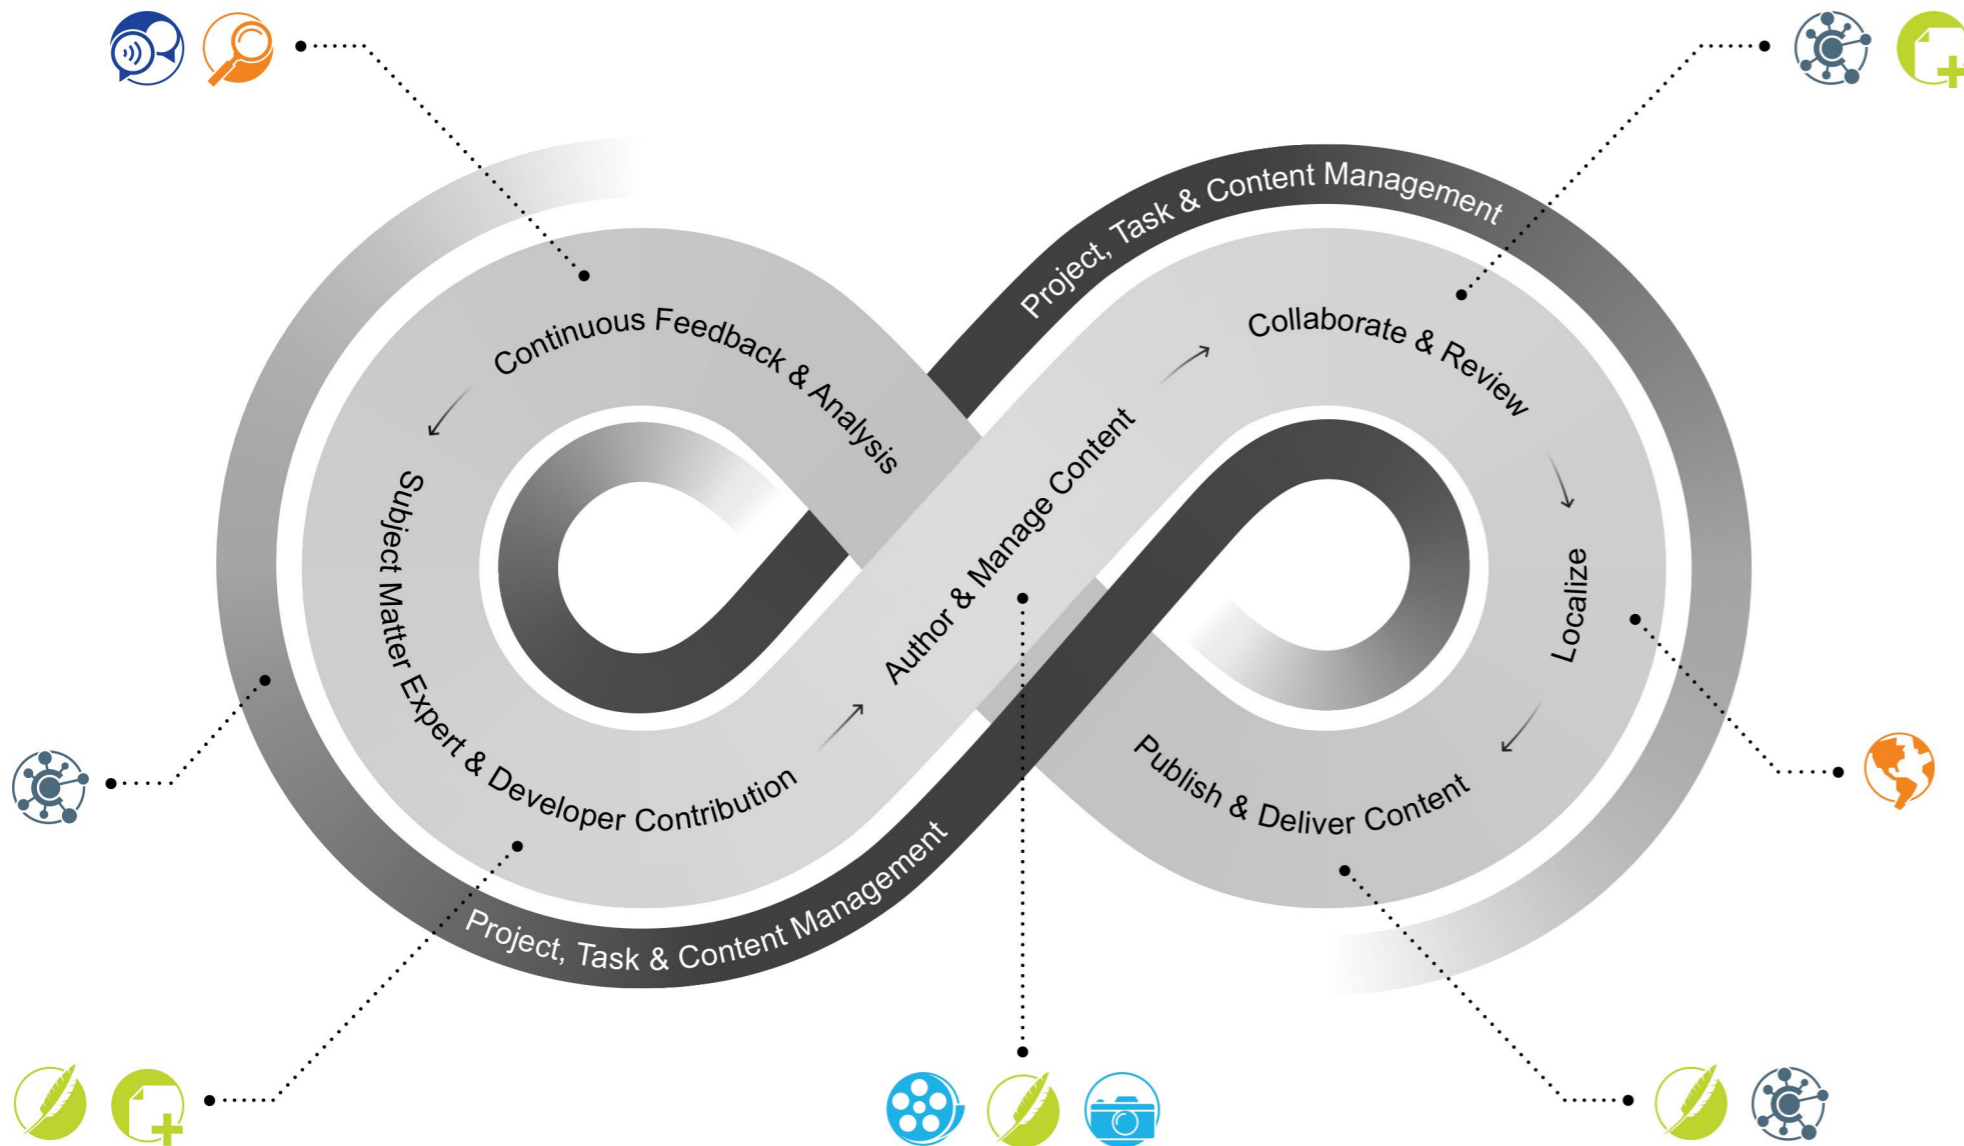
Project, Task & Content Management

Continuous Feedback & Analysis

Collaborate & Review

Subject Matter Expert & Developer Contribution

Author & Manage Content

Localize

Publish & Deliver Content

Project, Task & Content Management